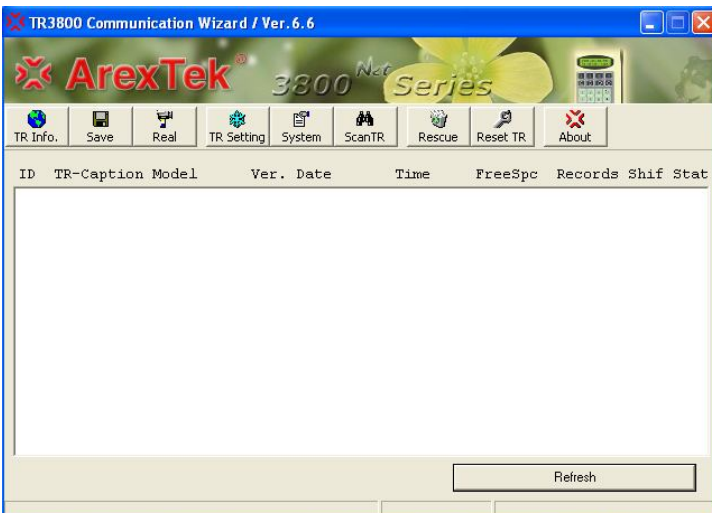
TR3800 Communication Wizard / Ver. 6.6

ArexTek 3800 Net Series

TR Info. Save Real TR Setting System ScanTR Rescue Reset TR About

| ID | TR-Caption | Model | Ver. | Date | Time | FreeSpc | Records | Shif | Stat |
|---|---|---|---|---|---|---|---|---|---|

Refresh